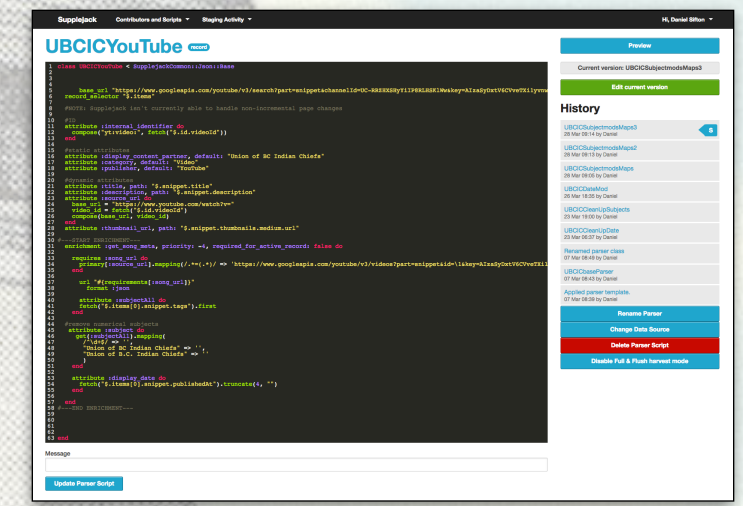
Supplejack Contributors and Scripts ▾ Staging Activity ▾ Hi, Daniel Sifton ▾

UBCICYouTube record

1 class UBCICYouTube < SupplejackCommon::Json::Base
2
3
4
5 base_url "https://www.googleapis.com/youtube/v3/search?part=snippet&channelId=UC-HRBXKSHyYiIP8RLHSKlWw&key=AIzaSyDxtV6CVveTXilyvnw
6 record_selector "$.items"
7
8 #NOTE: Supplejack isn't currently able to handle non-incremental page changes
9
10 #ID
11 attribute :internal_identifier do
12 compose("yt:video:", fetch("$.id.videoId"))
13 end
14
15 #static attributes
16 attribute :display_content_partner, default: "Union of BC Indian Chiefs"
17 attribute :category, default: "Video"
18 attribute :publisher, default: "YouTube"
19
20 #dynamic attributes
21 attribute :title, path: "$.snippet.title"
22 attribute :description, path: "$.snippet.description"
23 attribute :source_url do
24 base_url = "https://www.youtube.com/watch?v="
25 video_id = fetch("$.id.videoId")
26 compose(base_url, video_id)
27 end
28 attribute :thumbnail_url, path: "$.snippet.thumbnails.medium.url"
29 #---START ENRICHMENT---
30 enrichment :get_song_meta, priority: -4, required_for_active_record: false do
31
32 requires :song_url do
33 primary[:source_url].mapping(/.*=(.*)/ => 'https://www.googleapis.com/youtube/v3/videos?part=snippet&id=\1&key=AIzaSyDxtV6CVveTXil
34 end
35
36 url "#{requirements[:song_url]}"
37 format :json
38
39 attribute :subjectAll do
40 fetch("$.items[0].snippet.tags").first
41 end
42
43
44 #remove numerical subjects
45 attribute :subject do
46 get(:subjectAll).mapping(
47 /^\d+$/ => '',
48 "Union of BC Indian Chiefs" => '',
49 "Union of B.C. Indian Chiefs" => ''
50 )
51 end
52
53 attribute :display_date do
54 fetch("$.items[0].snippet.publishedAt").truncate(4, "")
55 end
56
57 end
58 #---END ENRICHMENT---
59
60
61
62
63 end

Message

Update Parser Script

Preview

Current version: UBCICSubjectmodsMaps3

Edit current version

History

UBCICSubjectmodsMaps3
28 Mar 09:14 by Daniel
S

UBCICSubjectmodsMaps2
28 Mar 09:13 by Daniel

UBCICSubjectmodsMaps
28 Mar 09:05 by Daniel

UBCICDateMod
28 Mar 18:25 by Daniel

UBCICCleanUpSubjects
23 Mar 19:00 by Daniel

UBCICCleanUpDate
23 Mar 06:37 by Daniel

Renamed parser class
07 Mar 08:49 by Daniel

UBCICbaseParser
07 Mar 08:43 by Daniel

Applied parser template.
07 Mar 08:39 by Daniel

Rename Parser

Change Data Source

Delete Parser Script

Disable Full & Flush harvest mode